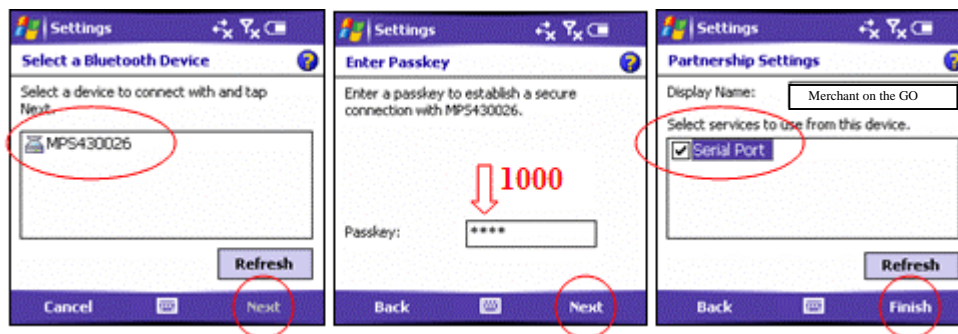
Settings

Select a Bluetooth Device

Select a device to connect with and tap Next.

MPS430026

Refresh

Cancel Next

Settings

Enter Passkey

Enter a passkey to establish a secure connection with MPS430026.

1000

Passkey: ****

Back Next

Settings

Partnership Settings

Display Name: Merchant on the GO

Select services to use from this device.

Serial Port

Refresh

Back Finish